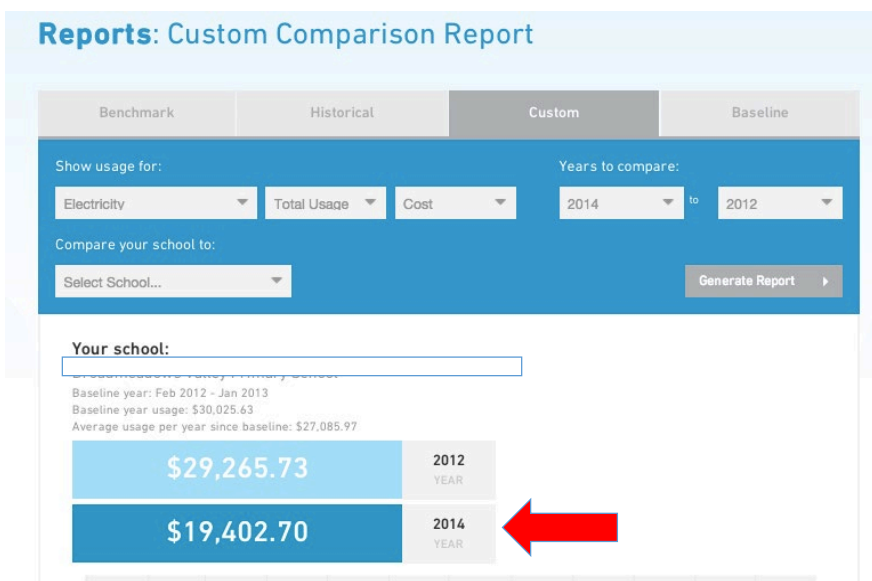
**Reports**: Custom Comparison Report

| Benchmark | Historical | Custom | Baseline |
|---|---|---|---|

Show usage for:

Electricity

Total Usage

Cost

Years to compare:

2014

to

2012

Compare your school to:

Select School...

Generate Report

**Your school:**

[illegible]

Baseline year: Feb 2012 - Jan 2013

Baseline year usage: $30,025.63

Average usage per year since baseline: $27,085.97

$29,265.73 | 2012 YEAR

$19,402.70 | 2014 YEAR